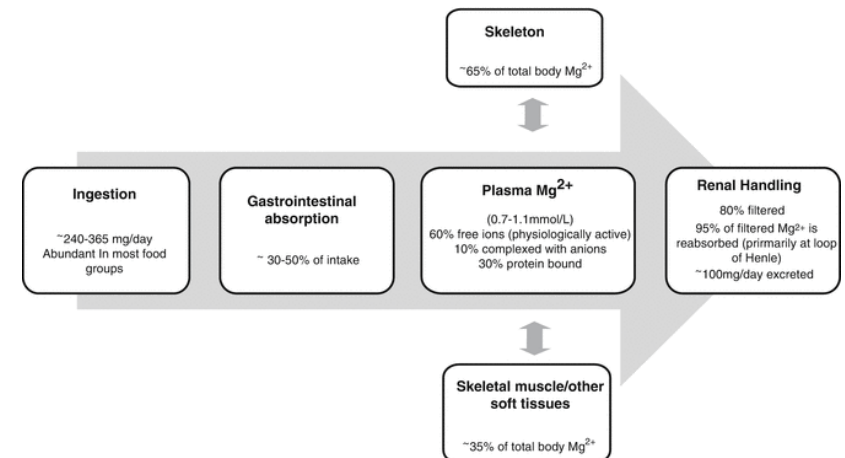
Skeleton

~65% of total body $Mg^{2+}$

Ingestion

~240-365 mg/day
Abundant In most food groups

Gastrointestinal absorption

~ 30-50% of intake

Plasma $Mg^{2+}$

(0.7-1.1mmol/L)
60% free ions (physiologically active)
10% complexed with anions
30% protein bound

Renal Handling

80% filtered
95% of filtered $Mg^{2+}$ is reabsorbed (primarily at loop of Henle)
~100mg/day excreted

Skeletal muscle/other soft tissues

~35% of total body $Mg^{2+}$